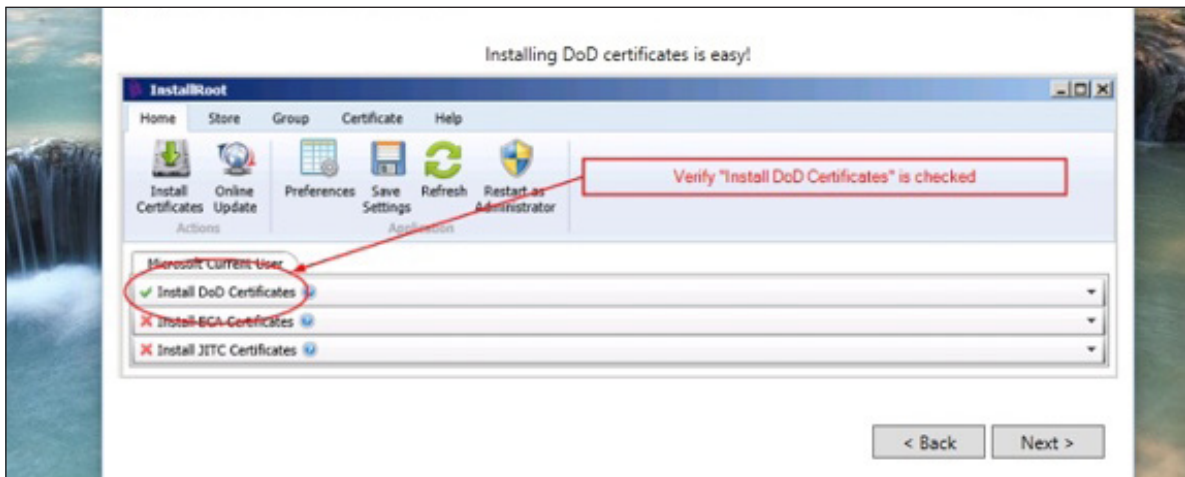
Installing DoD certificates is easy!

InstallRoot

Home Store Group Certificate Help

Install Certificates Online Update

Actions

Preferences Save Settings Refresh Restart as Administrator

Application

Verify "Install DoD Certificates" is checked

Microsoft Current User

✔ Install DoD Certificates

✖ Install ECA Certificates

✖ Install JITC Certificates

< Back Next >